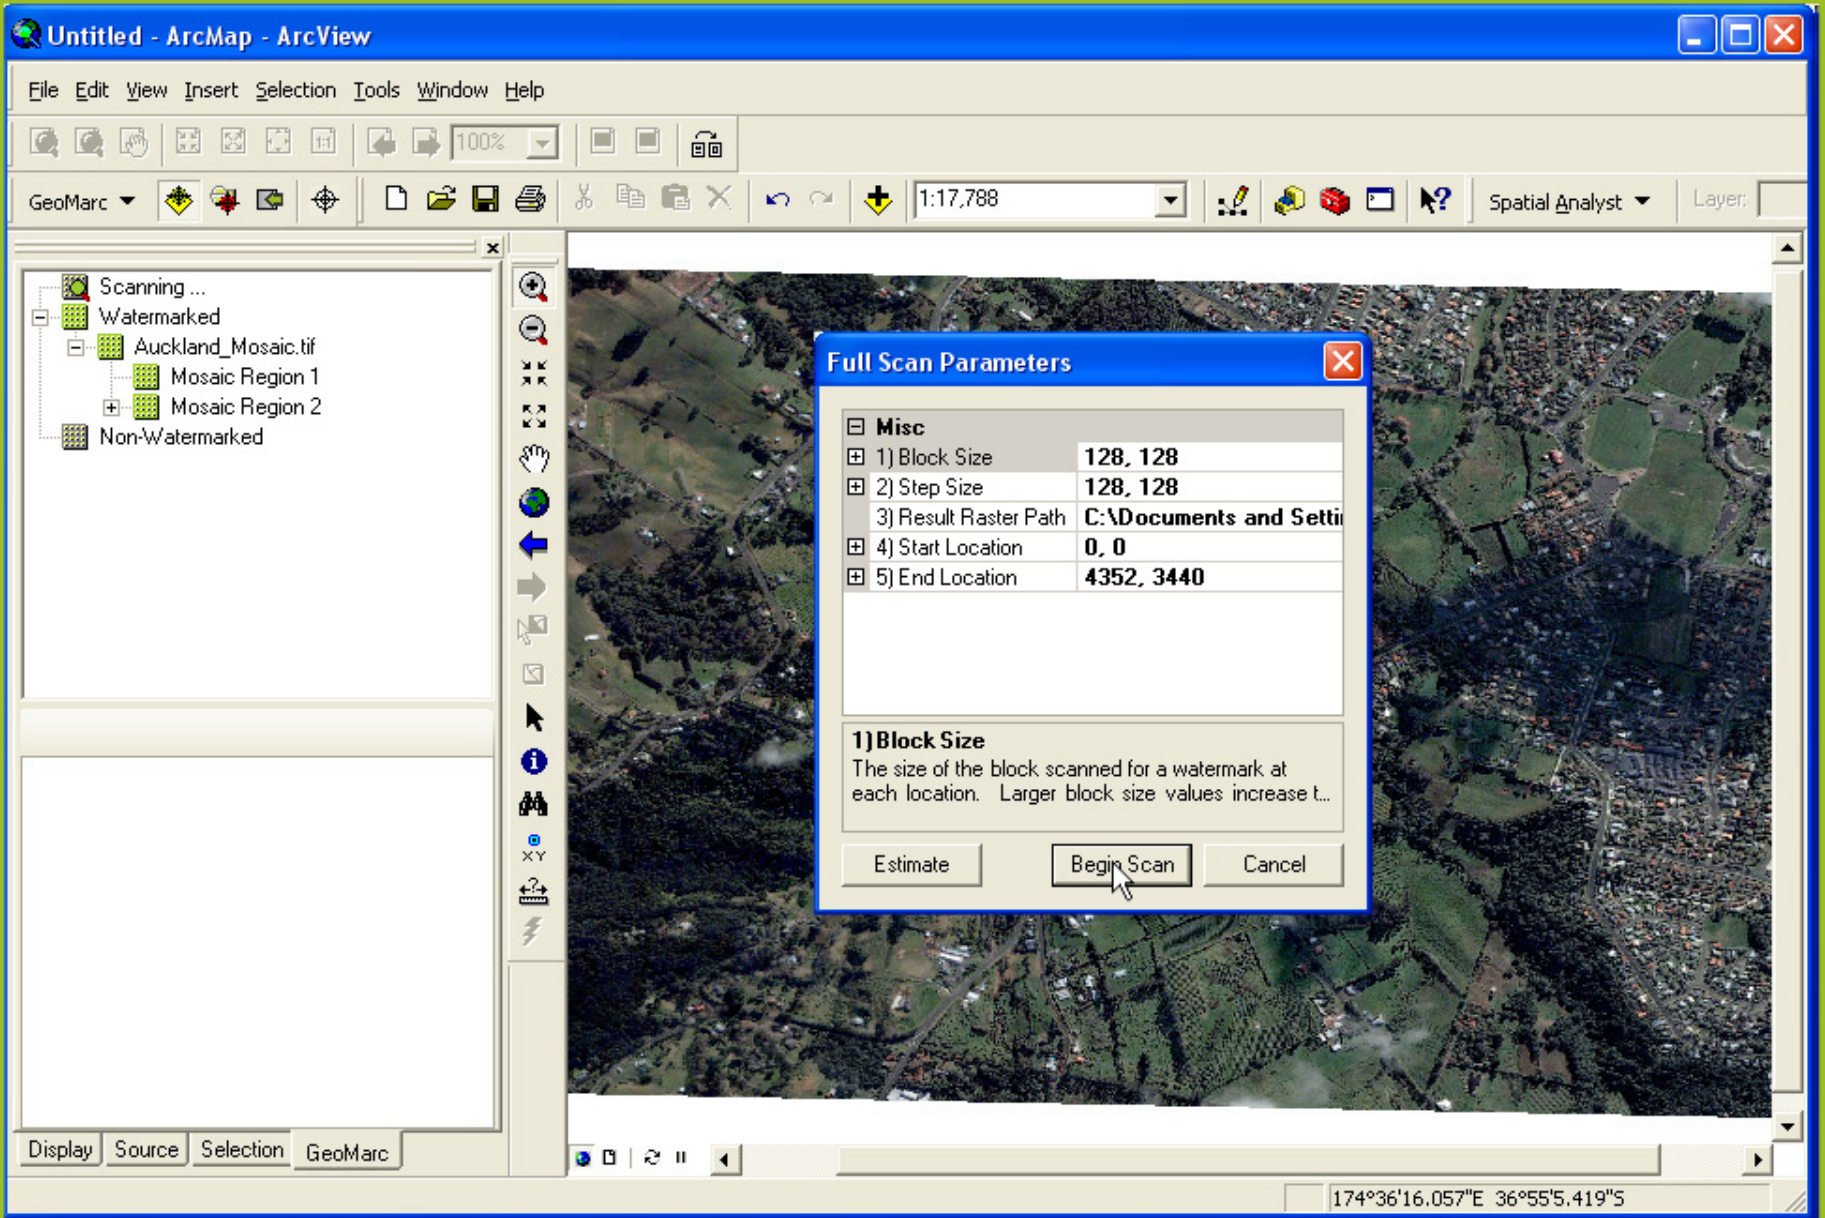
Untitled - ArcMap - ArcView

File Edit View Insert Selection Tools Window Help

100%

GeoMarc

1:17,788

Spatial Analyst

Layer:

Scanning ...
Watermarked
Auckland_Mosaic.tif
Mosaic Region 1
Mosaic Region 2
Non-Watermarked

Full Scan Parameters

Misc

| | |
|---|---|
| 1) Block Size | 128, 128 |
| 2) Step Size | 128, 128 |
| 3) Result Raster Path | C:\Documents and Setti |
| 4) Start Location | 0, 0 |
| 5) End Location | 4352, 3440 |

1) Block Size
The size of the block scanned for a watermark at each location. Larger block size values increase t...

Estimate
Begin Scan
Cancel

Display Source Selection GeoMarc

174°36'16.057"E 36°55'5.419"S